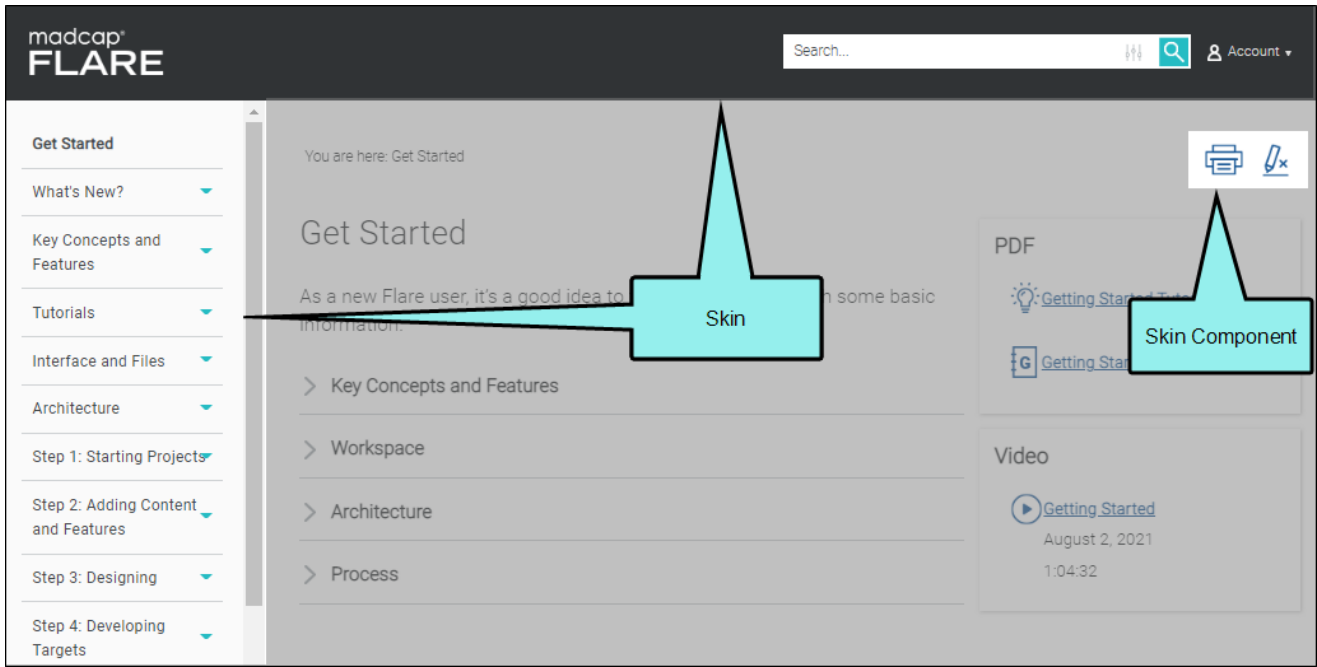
madcap® FLARE

Search...

Account ▾

Get Started

What's New?

Key Concepts and Features

Tutorials

Interface and Files

Architecture

Step 1: Starting Projects

Step 2: Adding Content and Features

Step 3: Designing

Step 4: Developing Targets

You are here: Get Started

Get Started

As a new Flare user, it's a good idea to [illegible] some basic information.

Skin

Key Concepts and Features

Workspace

Architecture

Process

PDF

Getting Started Tut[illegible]

Getting Star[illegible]

Skin Component

Video

Getting Started

August 2, 2021

1:04:32